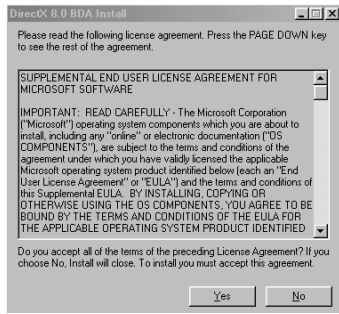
DirectX 8.0 BDA Install

Please read the following license agreement. Press the PAGE DOWN key to see the rest of the agreement.

SUPPLEMENTAL END USER LICENSE AGREEMENT FOR MICROSOFT SOFTWARE

IMPORTANT: READ CAREFULLY - The Microsoft Corporation ("Microsoft") operating system components which you are about to install, including any "online" or electronic documentation ("OS COMPONENTS"), are subject to the terms and conditions of the agreement under which you have validly licensed the applicable Microsoft operating system product identified below (each an "End User License Agreement" or "EULA") and the terms and conditions of this Supplemental EULA. BY INSTALLING, COPYING OR OTHERWISE USING THE OS COMPONENTS, YOU AGREE TO BE BOUND BY THE TERMS AND CONDITIONS OF THE EULA FOR THE APPLICABLE OPERATING SYSTEM PRODUCT IDENTIFIED

Do you accept all of the terms of the preceding License Agreement? If you choose No, Install will close. To install you must accept this agreement.

Yes

No